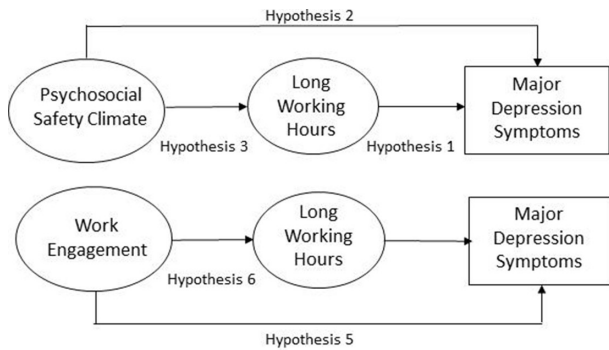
Hypothesis 2

Psychosocial Safety Climate

Long Working Hours

Major Depression Symptoms

Hypothesis 3

Hypothesis 1

Work Engagement

Long Working Hours

Major Depression Symptoms

Hypothesis 6

Hypothesis 5